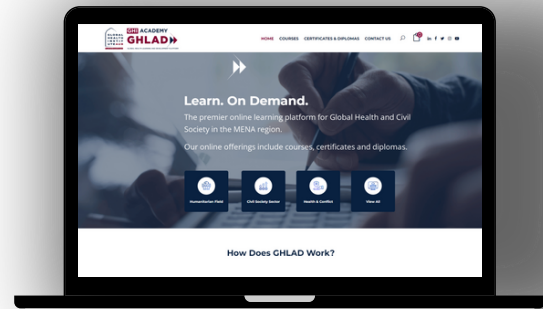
GHI ACADEMY
GHLAD

HOME COURSES CERTIFICATES & DIPLOMAS CONTACT US

Learn. On Demand.

The premier online learning platform for Global Health and Civil Society in the MENA region.

Our online offerings include courses, certificates and diplomas.

Humanitarian Field

Civil Society Sector

Health & Conflict

View All

How Does GHLAD Work?